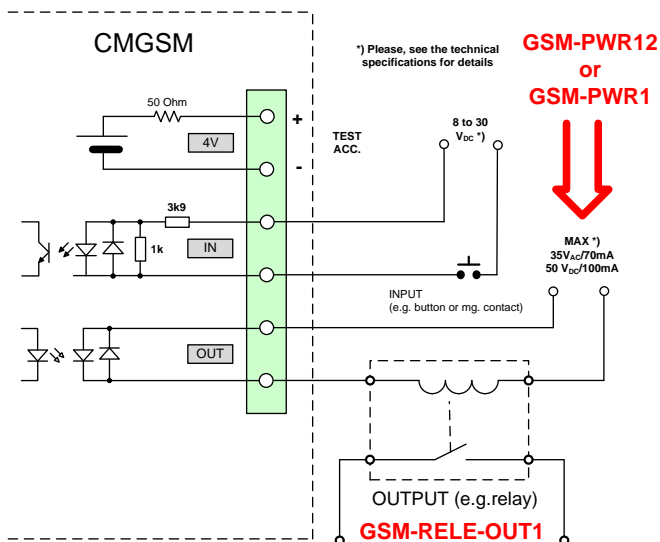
CMGSM

*) Please, see the technical specifications for details

GSM-PWR12 or GSM-PWR1

50 Ohm

4V

+

-

TEST ACC.

8 to 30 $V_{DC}$ *)

3k9

1k

IN

MAX *)
$35V_{AC}/70mA$
$50\ V_{DC}/100mA$

INPUT
(e.g. button or mg. contact)

OUT

OUTPUT (e.g.relay)

GSM-RELE-OUT1